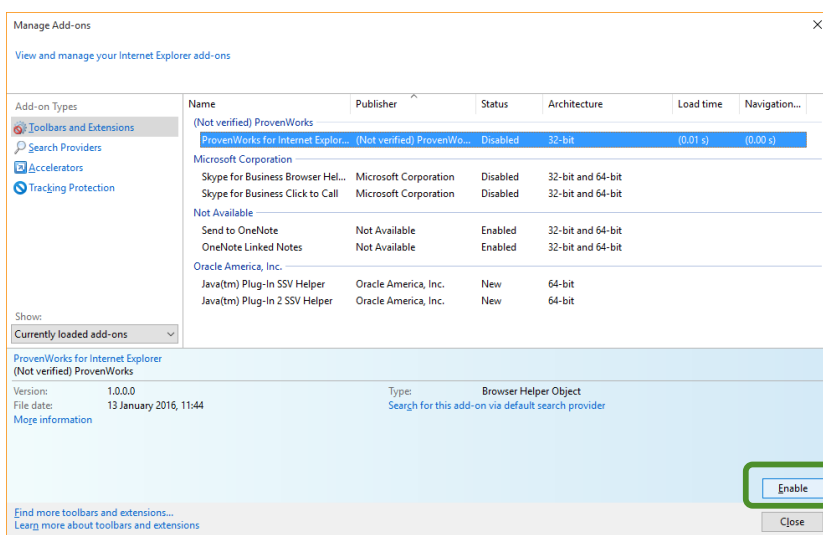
Manage Add-ons

View and manage your Internet Explorer add-ons

Add-on Types
Toolbars and Extensions
Search Providers
Accelerators
Tracking Protection

| Name | Publisher | Status | Architecture | Load time | Navigation... |
|---|---|---|---|---|---|
| (Not verified) ProvenWorks | | | | | |
| ProvenWorks for Internet Explor... | (Not verified) ProvenWo... | Disabled | 32-bit | (0.01 s) | (0.00 s) |
| Microsoft Corporation | | | | | |
| Skype for Business Browser Hel... | Microsoft Corporation | Disabled | 32-bit and 64-bit | | |
| Skype for Business Click to Call | Microsoft Corporation | Disabled | 32-bit and 64-bit | | |
| Not Available | | | | | |
| Send to OneNote | Not Available | Enabled | 32-bit and 64-bit | | |
| OneNote Linked Notes | Not Available | Enabled | 32-bit and 64-bit | | |
| Oracle America, Inc. | | | | | |
| Java(tm) Plug-In SSV Helper | Oracle America, Inc. | New | 64-bit | | |
| Java(tm) Plug-In 2 SSV Helper | Oracle America, Inc. | New | 64-bit | | |

Show:
Currently loaded add-ons

ProvenWorks for Internet Explorer
(Not verified) ProvenWorks

Version: 1.0.0.0
File date: 13 January 2016, 11:44
More information

Type: Browser Helper Object
Search for this add-on via default search provider

Enable

Find more toolbars and extensions...
Learn more about toolbars and extensions

Close